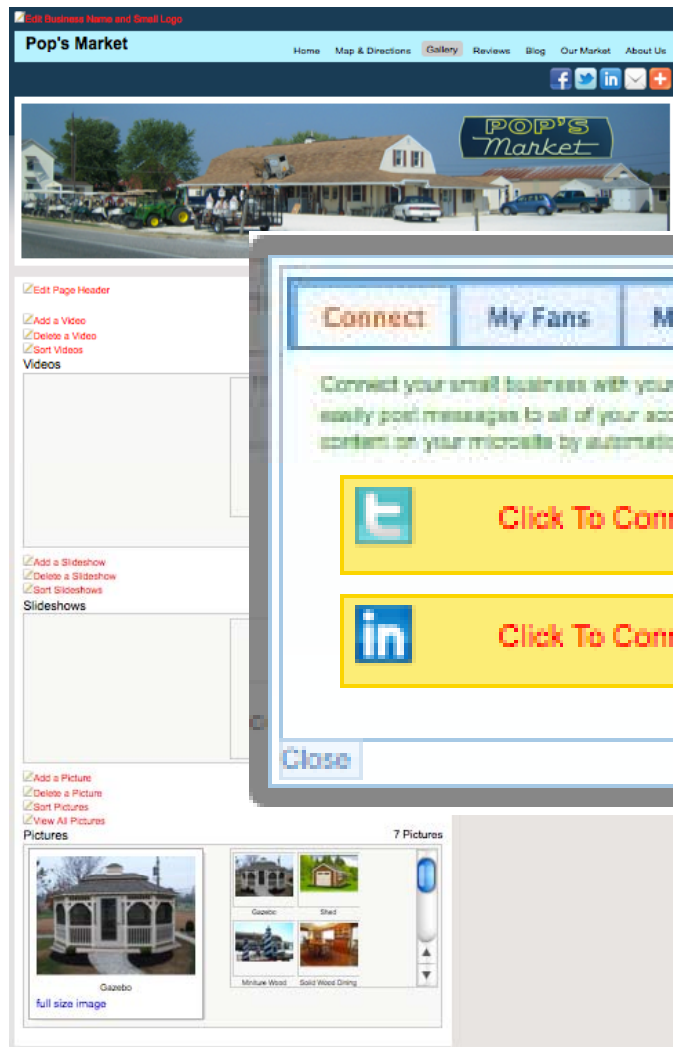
Edit Business Name and Small Logo

Pop's Market

Home Map & Directions Gallery Reviews Blog Our Market About Us

POP'S Market

Edit Page Header

Add a Video
Delete a Video
Sort Videos
Videos

Add a Slideshow
Delete a Slideshow
Sort Slideshows
Slideshows

Add a Picture
Delete a Picture
Sort Pictures
View All Pictures
Pictures

7 Pictures

Gazebo
full size image

Gazebo Shed
Miniture Wood Solid Wood Dining

Connect My Fans M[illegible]

Connect your small business with your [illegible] easily post messages to all of your acc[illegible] content on your microsite by automati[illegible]

Click To Con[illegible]

Click To Con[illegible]

Close